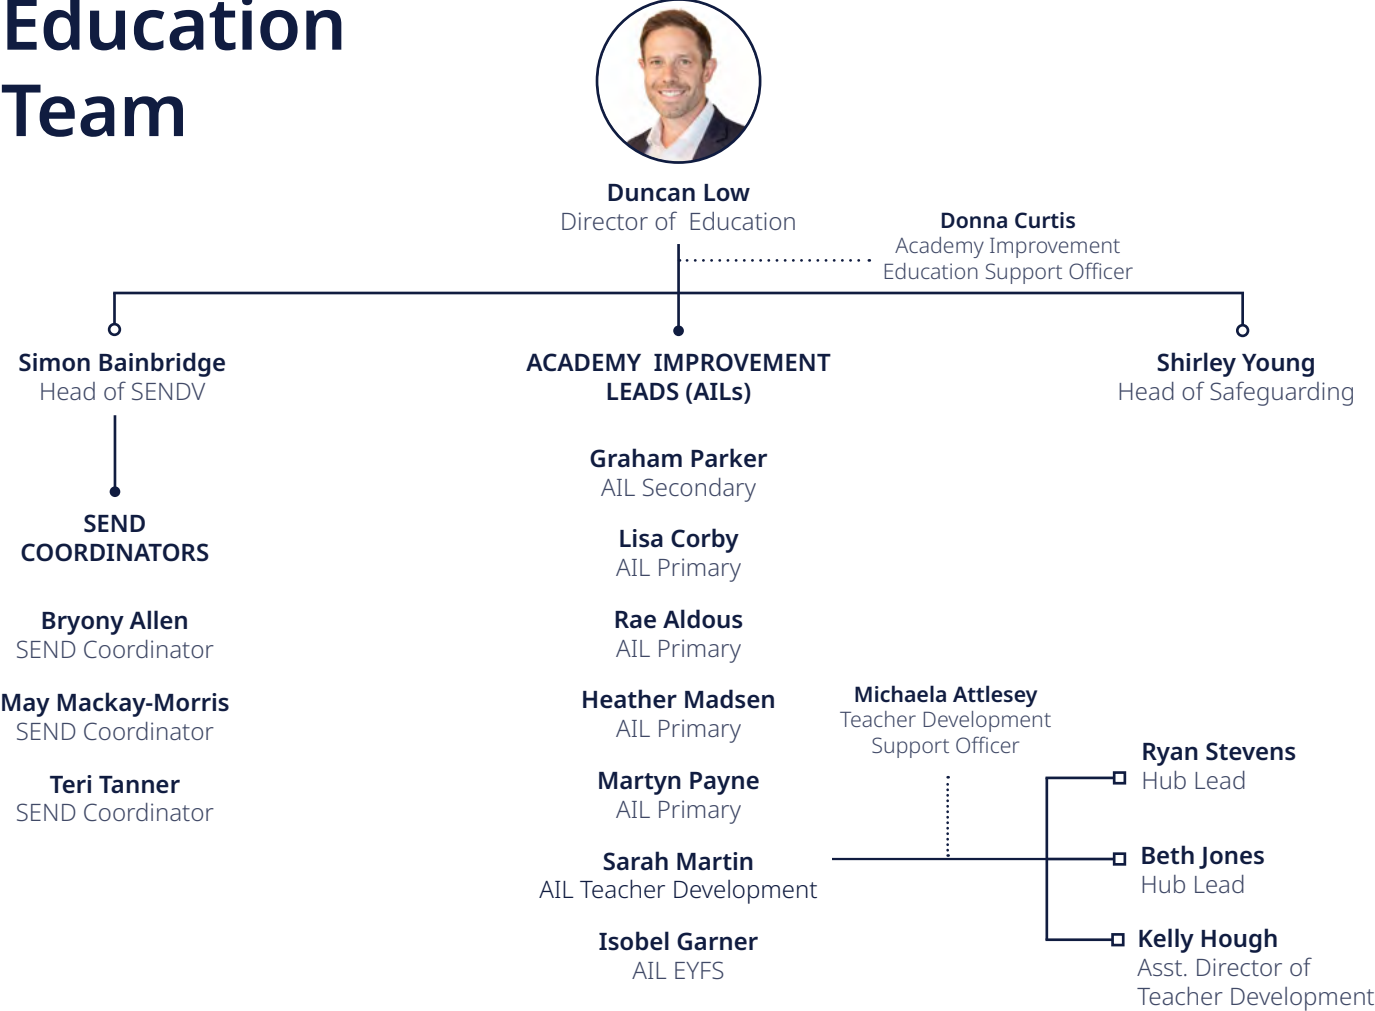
Education Team

Duncan Low
Director of Education

Donna Curtis
Academy Improvement Education Support Officer

Simon Bainbridge
Head of SENDV

ACADEMY IMPROVEMENT LEADS (AILs)

Shirley Young
Head of Safeguarding

SEND COORDINATORS

Bryony Allen
SEND Coordinator

May Mackay-Morris
SEND Coordinator

Teri Tanner
SEND Coordinator

Graham Parker
AIL Secondary

Lisa Corby
AIL Primary

Rae Aldous
AIL Primary

Heather Madsen
AIL Primary

Martyn Payne
AIL Primary

Sarah Martin
AIL Teacher Development

Isobel Garner
AIL EYFS

Michaela Attlesey
Teacher Development Support Officer

Ryan Stevens
Hub Lead

Beth Jones
Hub Lead

Kelly Hough
Asst. Director of Teacher Development